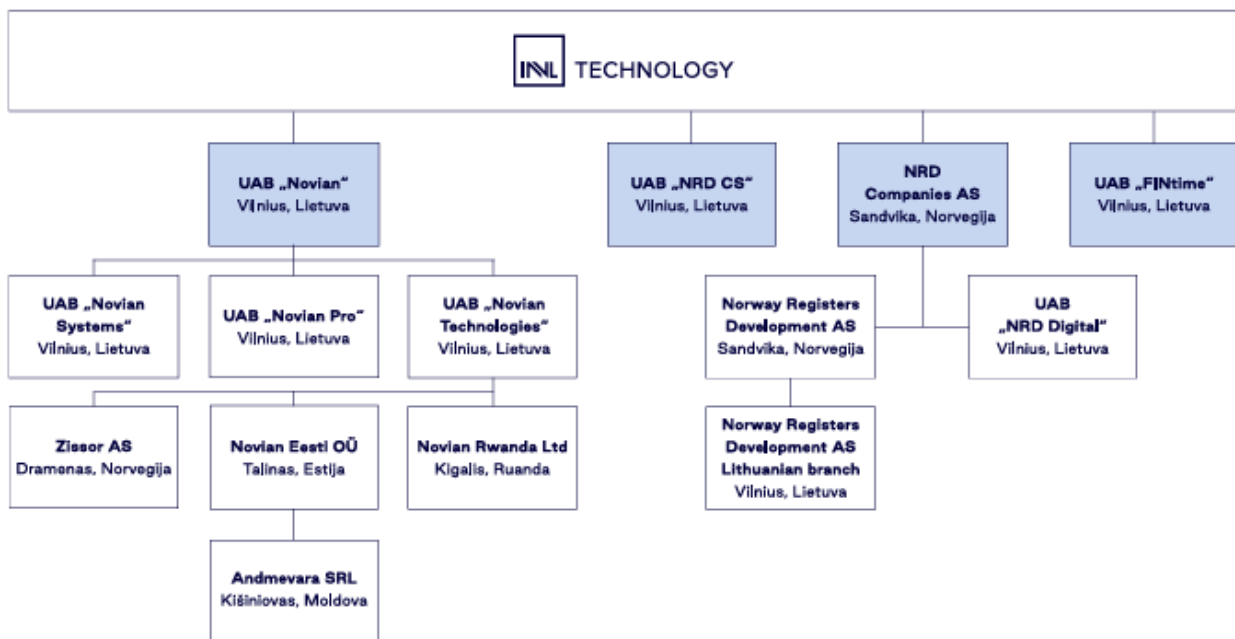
INVL TECHNOLOGY

UAB „Novian“
Vilnius, Lietuva

UAB „NRD CS“
Vilnius, Lietuva

NRD Companies AS
Sandvika, Norvegija

UAB „FINtime“
Vilnius, Lietuva

UAB „Novian Systems“
Vilnius, Lietuva

UAB „Novian Pro“
Vilnius, Lietuva

UAB „Novian Technologies“
Vilnius, Lietuva

Norway Registers Development AS
Sandvika, Norvegija

UAB „NRD Digital“
Vilnius, Lietuva

Zissor AS
Dramenas, Norvegija

Novian Eesti OÜ
Talinas, Estija

Novian Rwanda Ltd
Kigalis, Ruanda

Norway Registers Development AS Lithuanian branch
Vilnius, Lietuva

Andmevara SRL
Kišiniovas, Moldova